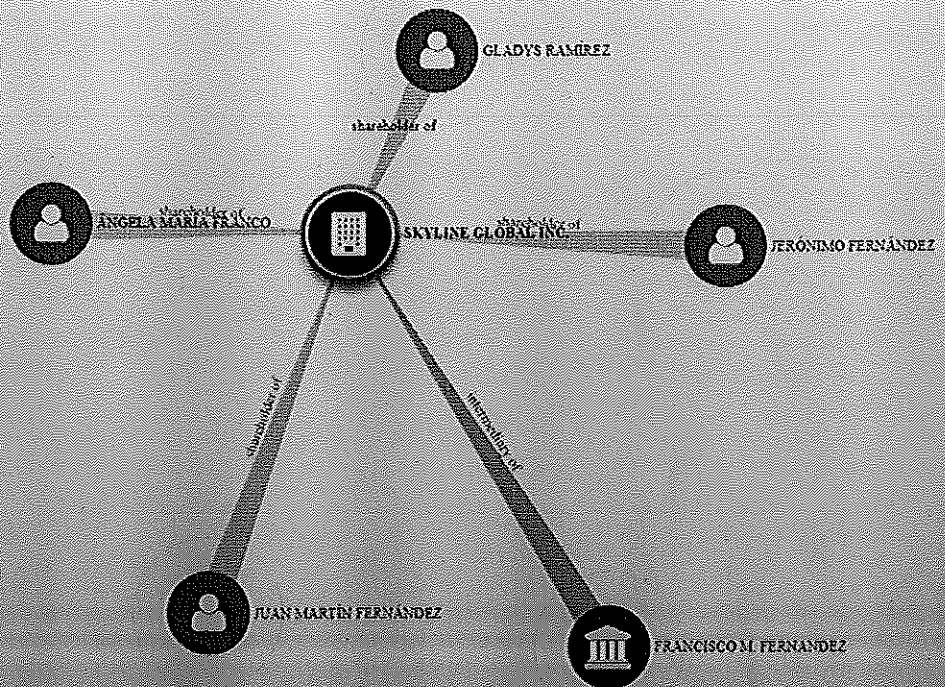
GLADYS RAMÍREZ

shareholder of

ÁNGELA MARÍA FRANCO

shareholder of

SKYLINE GLOBAL INC.

shareholder of

JERÓNIMO FERNÁNDEZ

shareholder of

intermediary of

JUAN MARTÍN FERNÁNDEZ

FRANCISCO M. FERNÁNDEZ